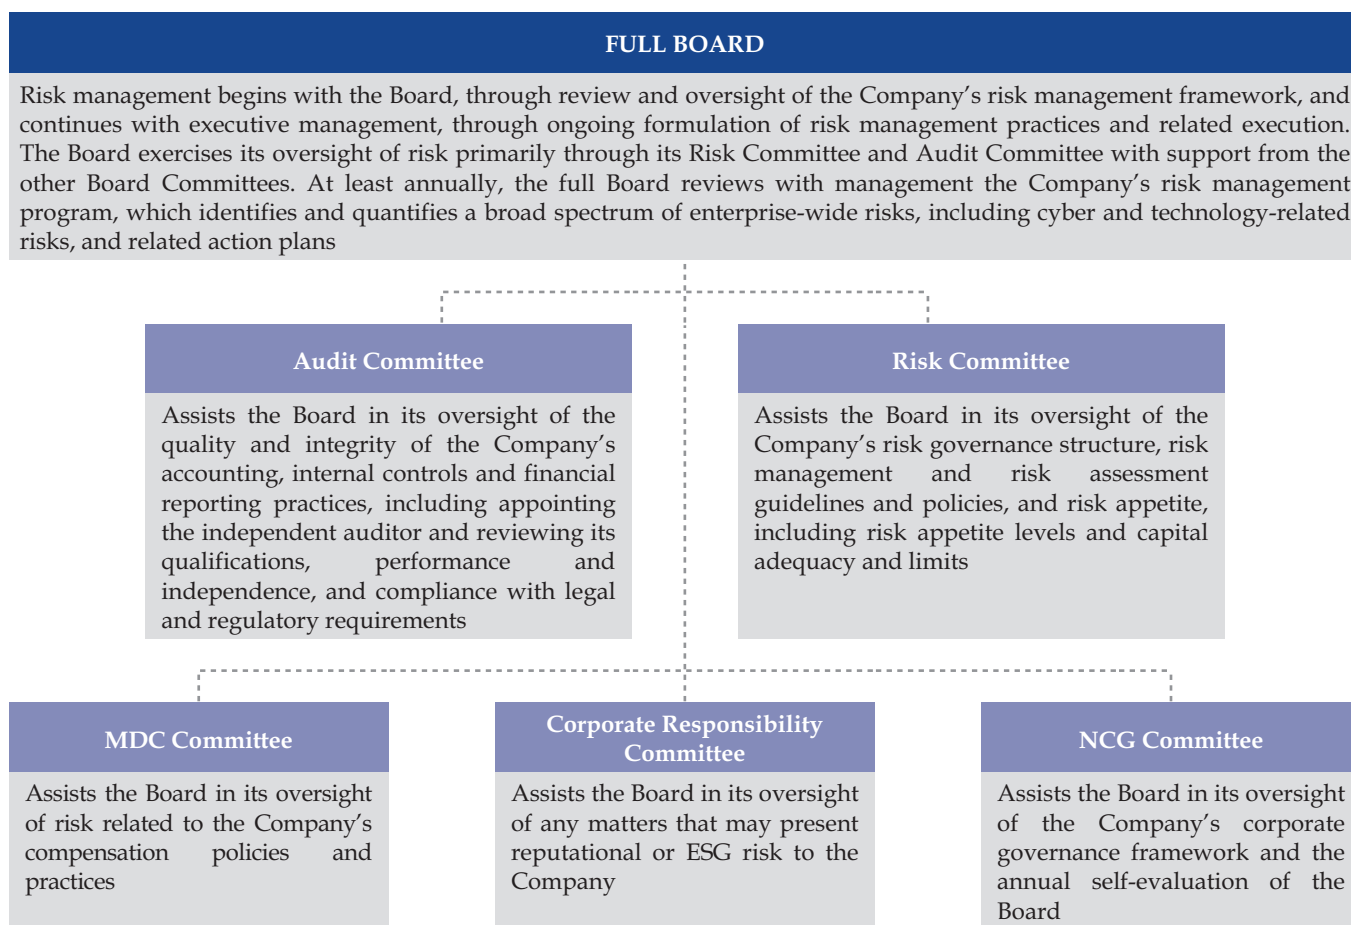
FULL BOARD

Risk management begins with the Board, through review and oversight of the Company's risk management framework, and continues with executive management, through ongoing formulation of risk management practices and related execution. The Board exercises its oversight of risk primarily through its Risk Committee and Audit Committee with support from the other Board Committees. At least annually, the full Board reviews with management the Company's risk management program, which identifies and quantifies a broad spectrum of enterprise-wide risks, including cyber and technology-related risks, and related action plans

Audit Committee

Assists the Board in its oversight of the quality and integrity of the Company's accounting, internal controls and financial reporting practices, including appointing the independent auditor and reviewing its qualifications, performance and independence, and compliance with legal and regulatory requirements

Risk Committee

Assists the Board in its oversight of the Company's risk governance structure, risk management and risk assessment guidelines and policies, and risk appetite, including risk appetite levels and capital adequacy and limits

MDC Committee

Assists the Board in its oversight of risk related to the Company's compensation policies and practices

Corporate Responsibility Committee

Assists the Board in its oversight of any matters that may present reputational or ESG risk to the Company

NCG Committee

Assists the Board in its oversight of the Company's corporate governance framework and the annual self-evaluation of the Board